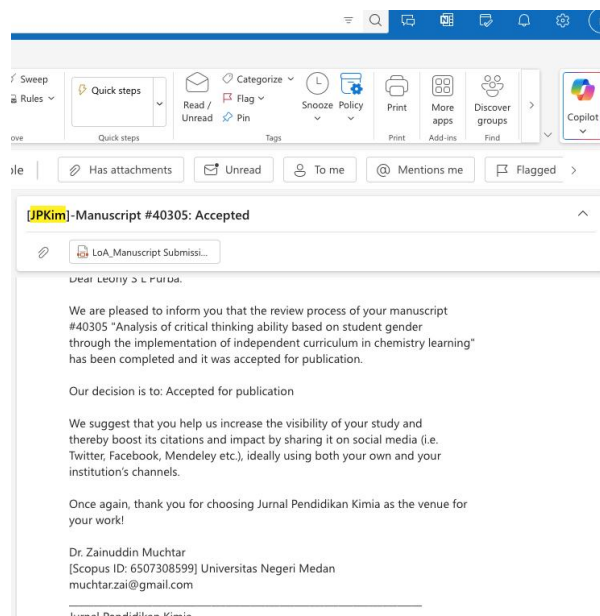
Sweep
Rules
ove
Quick steps
Quick steps
Read / Unread
Categorize
Flag
Pin
Snooze
Policy
Tags
Print
Print
More apps
Add-ins
Discover groups
Find
Copilot

ble
Has attachments
Unread
To me
Mentions me
Flagged

[JPKim]-Manuscript #40305: Accepted

LoA_Manuscript Submissi...

Dear Leony S L Purba.

We are pleased to inform you that the review process of your manuscript #40305 "Analysis of critical thinking ability based on student gender through the implementation of independent curriculum in chemistry learning" has been completed and it was accepted for publication.

Our decision is to: Accepted for publication

We suggest that you help us increase the visibility of your study and thereby boost its citations and impact by sharing it on social media (i.e. Twitter, Facebook, Mendeley etc.), ideally using both your own and your institution's channels.

Once again, thank you for choosing Jurnal Pendidikan Kimia as the venue for your work!

Dr. Zainuddin Muchtar
[Scopus ID: 6507308599] Universitas Negeri Medan
muchtar.zai@gmail.com

Jurnal Pendidikan Kimia